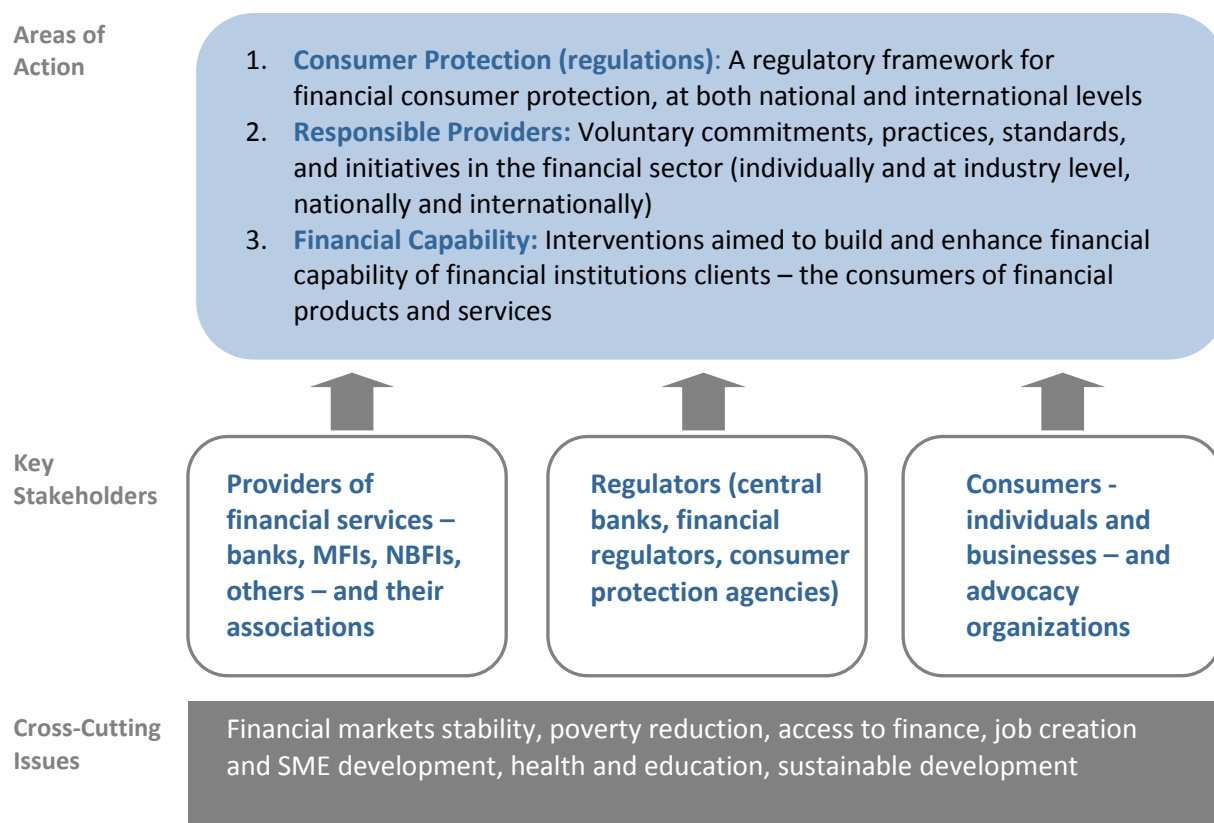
Areas of Action

1. **Consumer Protection (regulations)**: A regulatory framework for financial consumer protection, at both national and international levels
2. **Responsible Providers:** Voluntary commitments, practices, standards, and initiatives in the financial sector (individually and at industry level, nationally and internationally)
3. **Financial Capability:** Interventions aimed to build and enhance financial capability of financial institutions clients – the consumers of financial products and services

Key Stakeholders

Providers of financial services – banks, MFIs, NBFIs, others – and their associations

Regulators (central banks, financial regulators, consumer protection agencies)

Consumers - individuals and businesses – and advocacy organizations

Cross-Cutting Issues

Financial markets stability, poverty reduction, access to finance, job creation and SME development, health and education, sustainable development